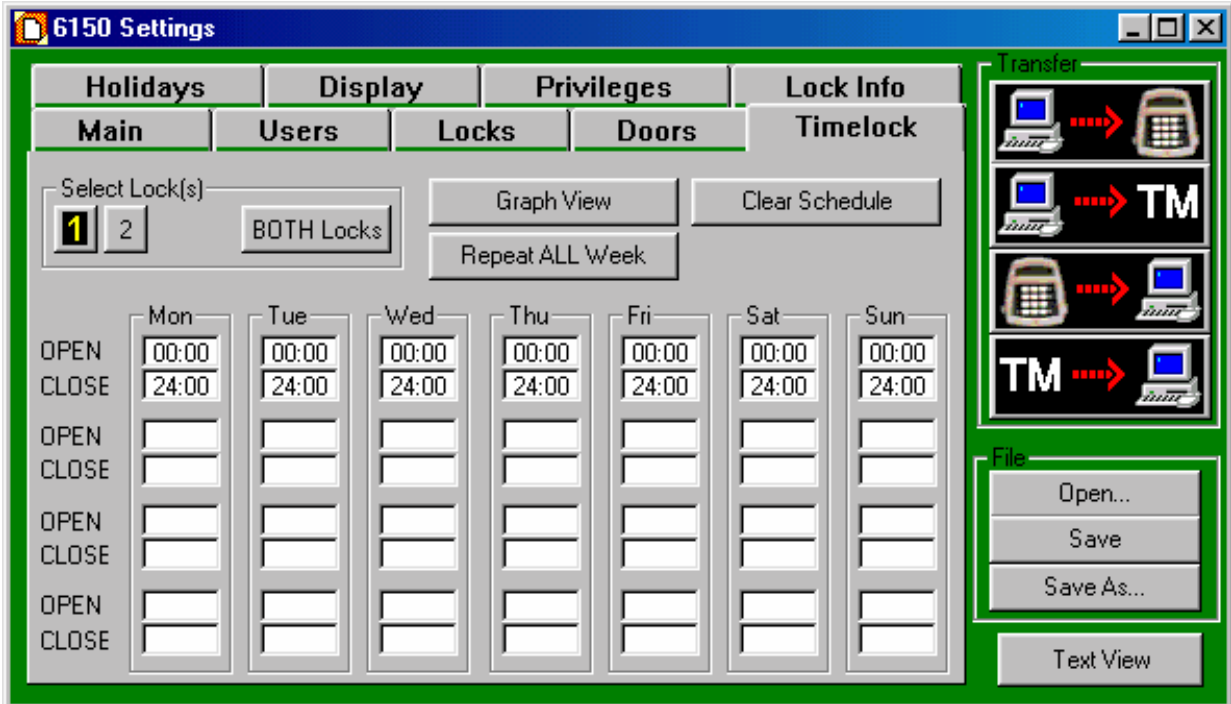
6150 Settings

Holidays | Display | Privileges | Lock Info
Main | Users | Locks | Doors | Timelock

Select Lock(s)
1 2 BOTH Locks

Graph View
Clear Schedule
Repeat ALL Week

| | Mon | Tue | Wed | Thu | Fri | Sat | Sun |
|---|---|---|---|---|---|---|---|
| OPEN | 00:00 | 00:00 | 00:00 | 00:00 | 00:00 | 00:00 | 00:00 |
| CLOSE | 24:00 | 24:00 | 24:00 | 24:00 | 24:00 | 24:00 | 24:00 |
| OPEN | | | | | | | |
| CLOSE | | | | | | | |
| OPEN | | | | | | | |
| CLOSE | | | | | | | |
| OPEN | | | | | | | |
| CLOSE | | | | | | | |

Transfer
TM
TM

File
Open...
Save
Save As...

Text View